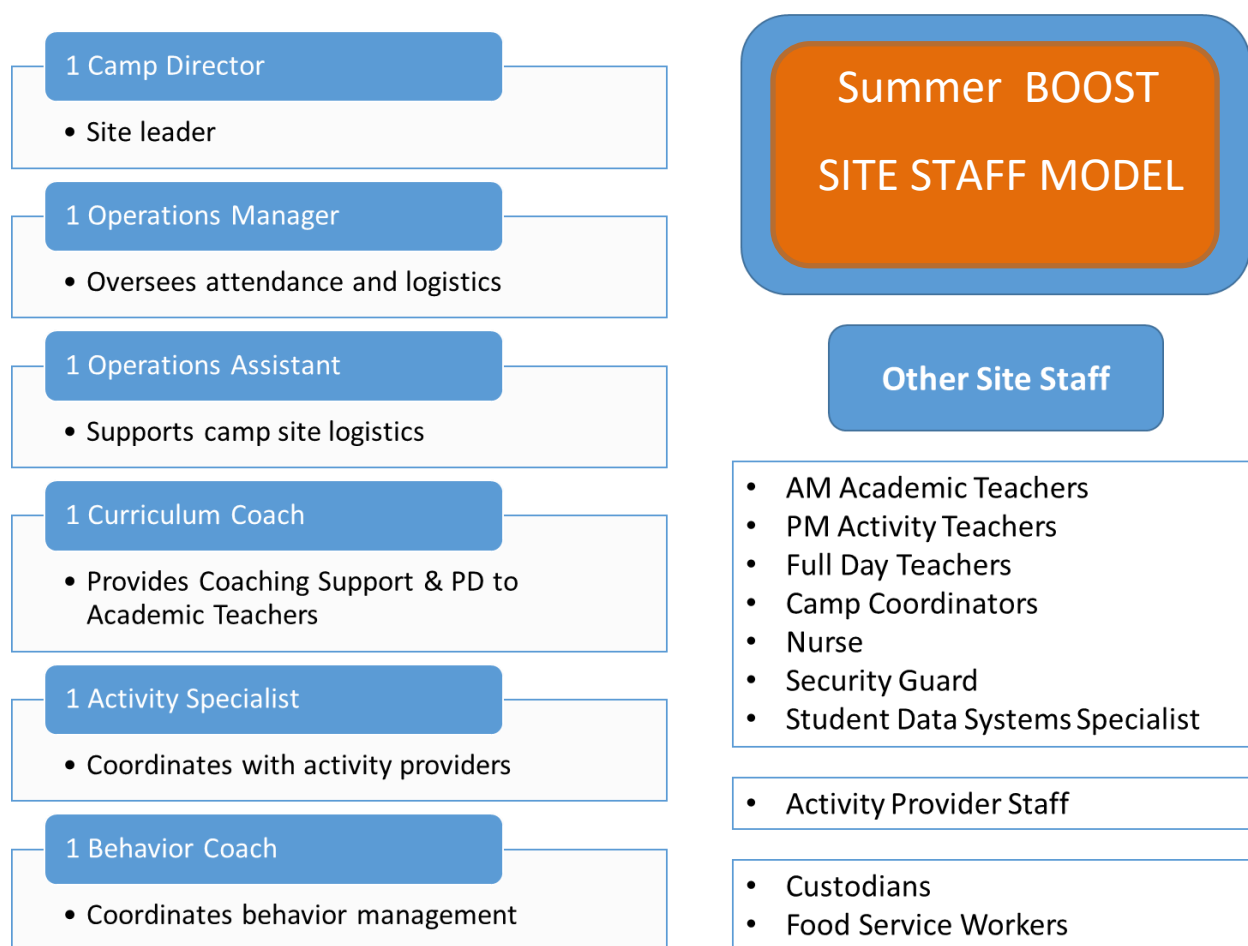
1 Camp Director

• Site leader

1 Operations Manager

• Oversees attendance and logistics

1 Operations Assistant

• Supports camp site logistics

1 Curriculum Coach

• Provides Coaching Support & PD to Academic Teachers

1 Activity Specialist

• Coordinates with activity providers

1 Behavior Coach

• Coordinates behavior management

Summer BOOST

SITE STAFF MODEL

Other Site Staff

• AM Academic Teachers
• PM Activity Teachers
• Full Day Teachers
• Camp Coordinators
• Nurse
• Security Guard
• Student Data Systems Specialist

• Activity Provider Staff

• Custodians
• Food Service Workers